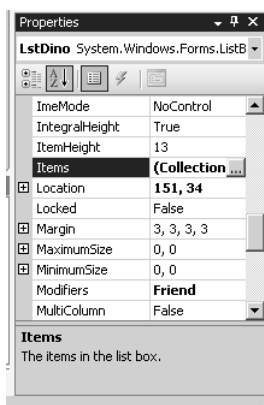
Properties

LstDino System.Windows.Forms.ListB

| | |
|---|---|
| ImeMode | NoControl |
| IntegralHeight | True |
| ItemHeight | 13 |
| Items | (Collection ... |
| ⊞ Location | 151, 34 |
| Locked | False |
| ⊞ Margin | 3, 3, 3, 3 |
| ⊞ MaximumSize | 0, 0 |
| ⊞ MinimumSize | 0, 0 |
| Modifiers | Friend |
| MultiColumn | False |

Items
The items in the list box.